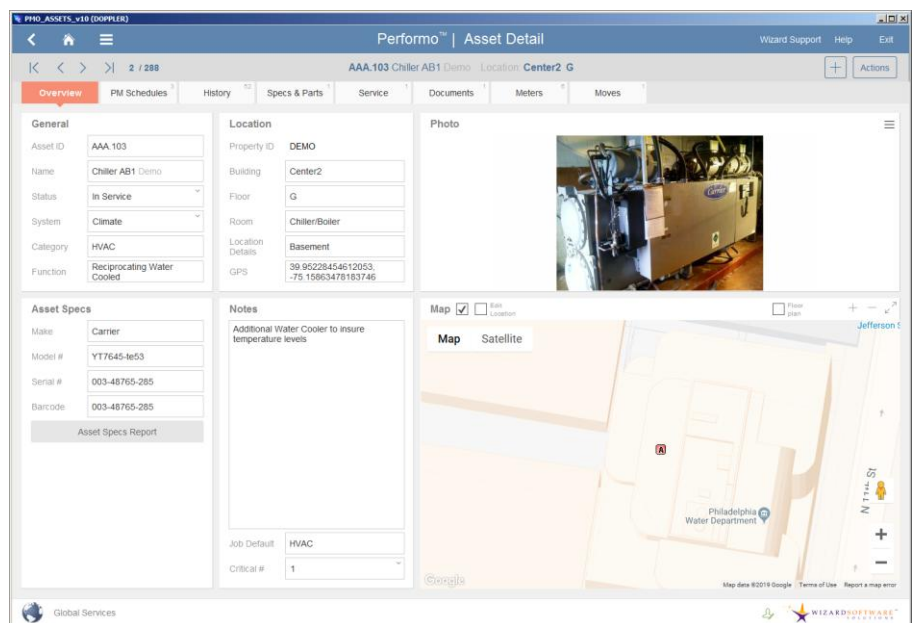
PMO_ASSETS_v10 (DOPPLER)

Performo™ | Asset Detail

Wizard Support Help Exit

2 / 288

AAA.103 Chiller AB1 Demo Location Center2 G

Actions

Overview PM Schedules History Specs & Parts Service Documents Meters Moves

General

Asset ID AAA.103

Name Chiller AB1 Demo

Status In Service

System Climate

Category HVAC

Function Reciprocating Water Cooled

Location

Property ID DEMO

Building Center2

Floor G

Room Chiller/Boiler

Location Details Basement

GPS 39.95228454612053, -75.15863478183746

Photo

Asset Specs

Make Carrier

Model # YT7645-te53

Serial # 003-48765-285

Barcode 003-48765-285

Asset Specs Report

Notes

Additional Water Cooler to insure temperature levels

Job Default HVAC

Critical # 1

Map Edit Location

Floor plan

Map Satellite

Jefferson S

N 11th St

Philadelphia Water Department

Google

Map data ©2019 Google Terms of Use Report a map error

Global Services

WIZARD SOFTWARE SOLUTIONS